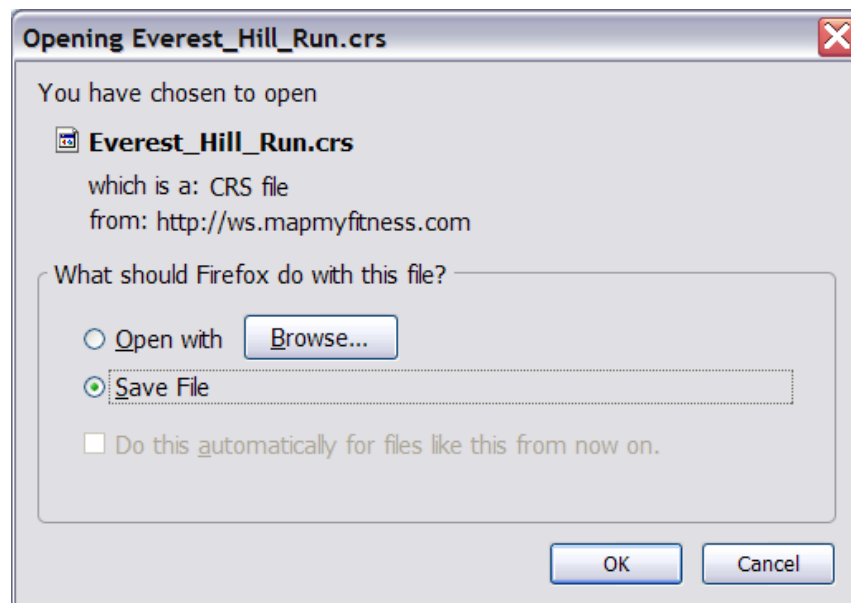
Opening Everest_Hill_Run.crs

You have chosen to open

Everest_Hill_Run.crs

which is a: CRS file
from: http://ws.mapmyfitness.com

What should Firefox do with this file?

Open with Browse...

Save File

Do this automatically for files like this from now on.

OK Cancel